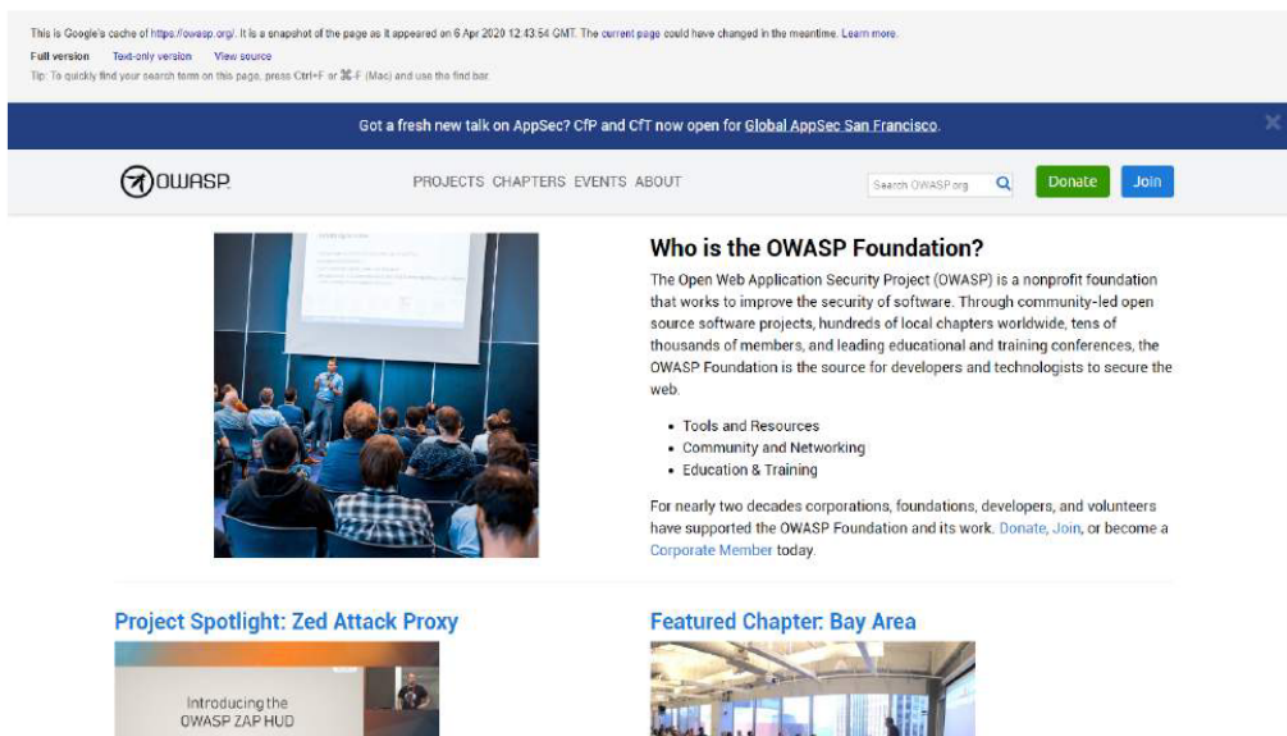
This is Google's cache of https://owasp.org/. It is a snapshot of the page as it appeared on 6 Apr 2020 12:43:54 GMT. The current page could have changed in the meantime. Learn more.
Full version Text-only version View source
Tip: To quickly find your search term on this page, press Ctrl+F or ⌘-F (Mac) and use the find bar.

Got a fresh new talk on AppSec? CfP and CfT now open for Global AppSec San Francisco.

OWASP PROJECTS CHAPTERS EVENTS ABOUT Search OWASP.org Donate Join

Who is the OWASP Foundation?

The Open Web Application Security Project (OWASP) is a nonprofit foundation that works to improve the security of software. Through community-led open source software projects, hundreds of local chapters worldwide, tens of thousands of members, and leading educational and training conferences, the OWASP Foundation is the source for developers and technologists to secure the web.

- Tools and Resources
- Community and Networking
- Education & Training

For nearly two decades corporations, foundations, developers, and volunteers have supported the OWASP Foundation and its work. Donate, Join, or become a Corporate Member today.

Project Spotlight: Zed Attack Proxy

Introducing the OWASP ZAP HUD

Featured Chapter: Bay Area